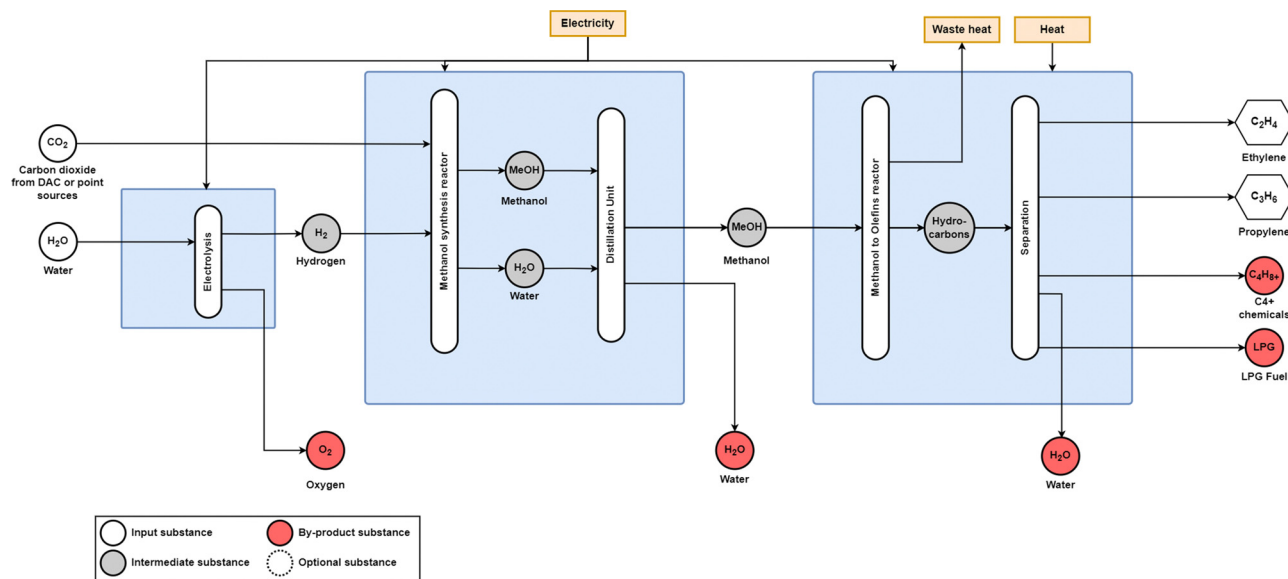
Electricity

Waste heat

Heat

$CO_2$
Carbon dioxide from DAC or point sources

$H_2O$
Water

Electrolysis

$H_2$
Hydrogen

Methanol synthesis reactor

MeOH
Methanol

$H_2O$
Water

Distillation Unit

MeOH
Methanol

Methanol to Olefins reactor

Hydro-carbons

Separation

$C_2H_4$
Ethylene

$C_3H_6$
Propylene

$C_4H_{8+}$
C4+ chemicals

LPG
LPG Fuel

$O_2$
Oxygen

$H_2O$
Water

$H_2O$
Water

Input substance
By-product substance
Intermediate substance
Optional substance